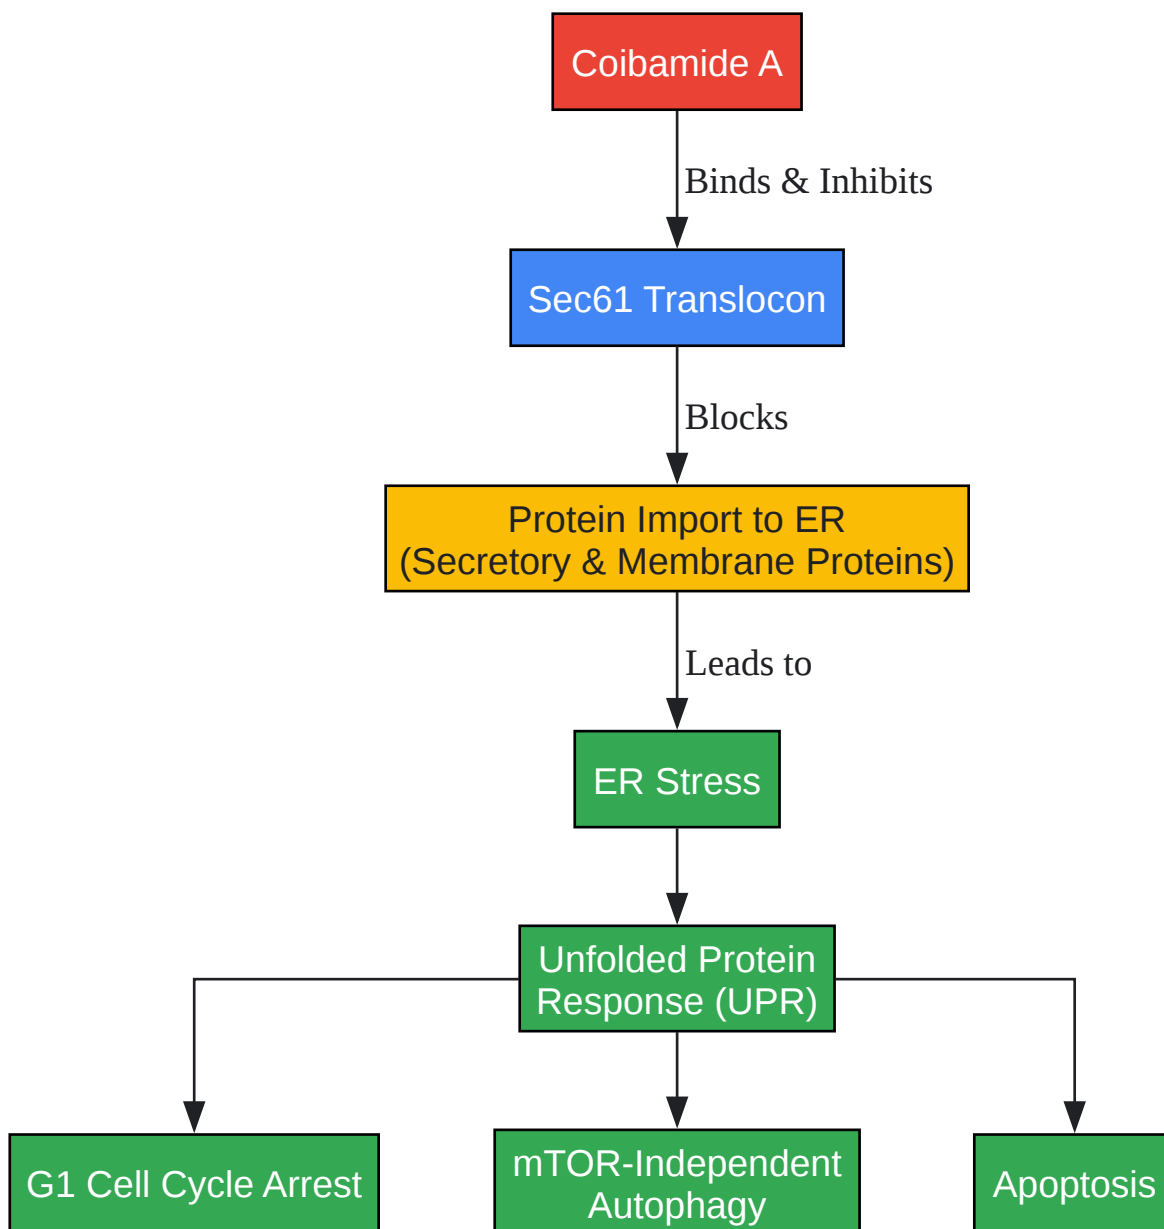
Coibamide A

Binds & Inhibits

Sec61 Translocon

Blocks

Protein Import to ER
(Secretory & Membrane Proteins)

Leads to

ER Stress

Unfolded Protein Response (UPR)

G1 Cell Cycle Arrest

mTOR-Independent Autophagy

Apoptosis